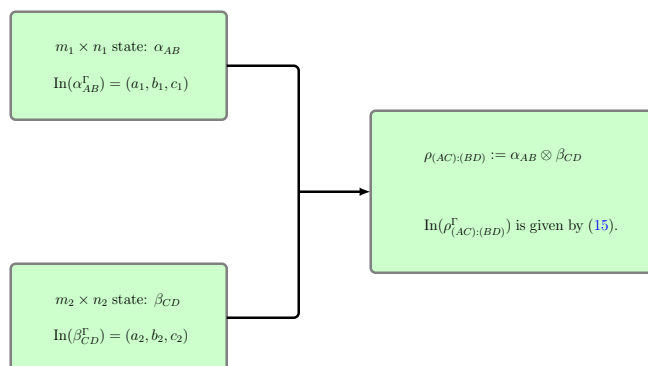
$m_1 \times n_1$ state: $\alpha_{AB}$

$\text{In}(\alpha_{AB}^{\Gamma}) = (a_1, b_1, c_1)$

$\rho_{(AC):(BD)} := \alpha_{AB} \otimes \beta_{CD}$

$\text{In}(\rho_{(AC):(BD)}^{\Gamma})$ is given by (15).

$m_2 \times n_2$ state: $\beta_{CD}$

$\text{In}(\beta_{CD}^{\Gamma}) = (a_2, b_2, c_2)$